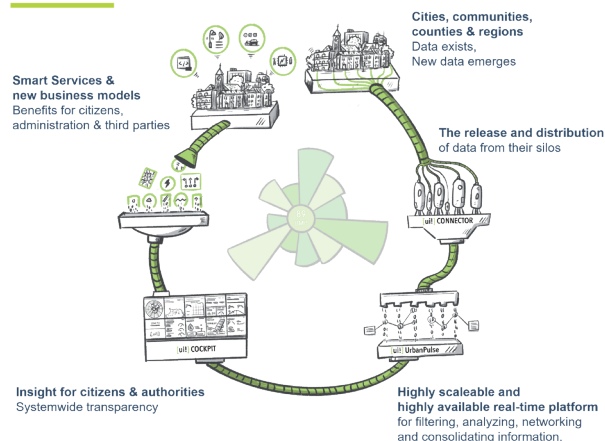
Cities, communities, counties & regions
Data exists,
New data emerges

Smart Services & new business models
Benefits for citizens, administration & third parties

The release and distribution of data from their silos

[ui!] CONNECTOR

[ui!] COCKPIT

[ui!] UrbanPulse

Insight for citizens & authorities
Systemwide transparency

Highly scaleable and highly available real-time platform
for filtering, analyzing, networking and consolidating information.